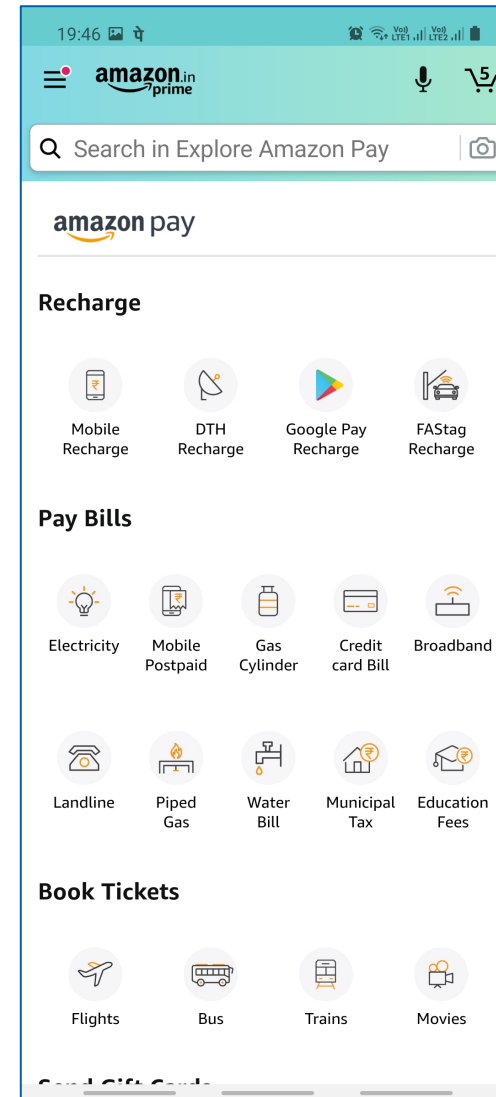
19:46 पे

Vo) LTE1 Vo) LTE2

amazon.in prime

5

Search in Explore Amazon Pay

amazon pay

Recharge

Mobile Recharge

DTH Recharge

Google Pay Recharge

FAStag Recharge

Pay Bills

Electricity

Mobile Postpaid

Gas Cylinder

Credit card Bill

Broadband

Landline

Piped Gas

Water Bill

Municipal Tax

Education Fees

Book Tickets

Flights

Bus

Trains

Movies

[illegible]